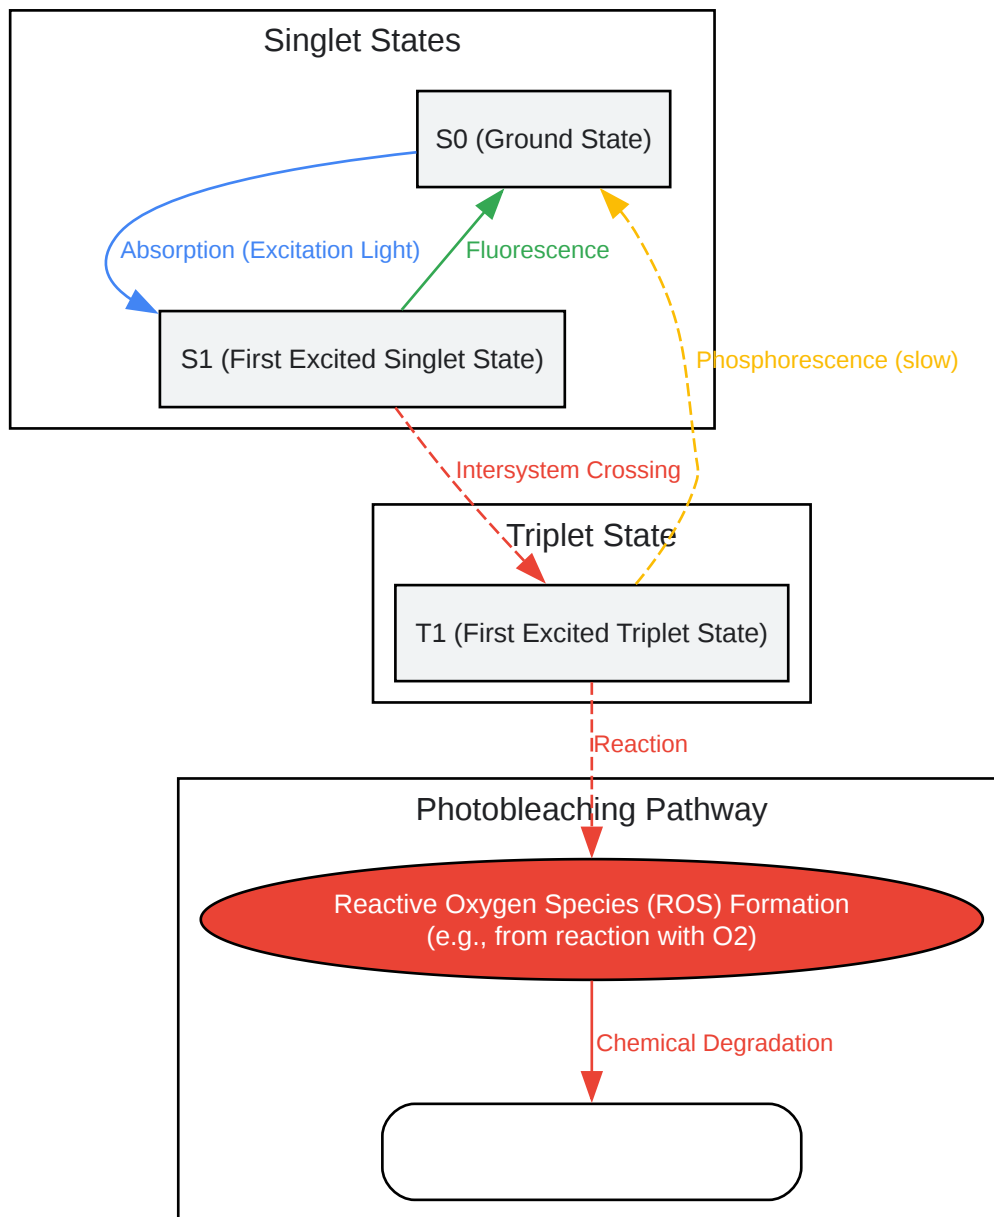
Singlet States

S0 (Ground State)

Absorption (Excitation Light)

Fluorescence

S1 (First Excited Singlet State)

Phosphorescence (slow)

Intersystem Crossing

Triplet State

T1 (First Excited Triplet State)

Reaction

Photobleaching Pathway

Reactive Oxygen Species (ROS) Formation (e.g., from reaction with O2)

Chemical Degradation